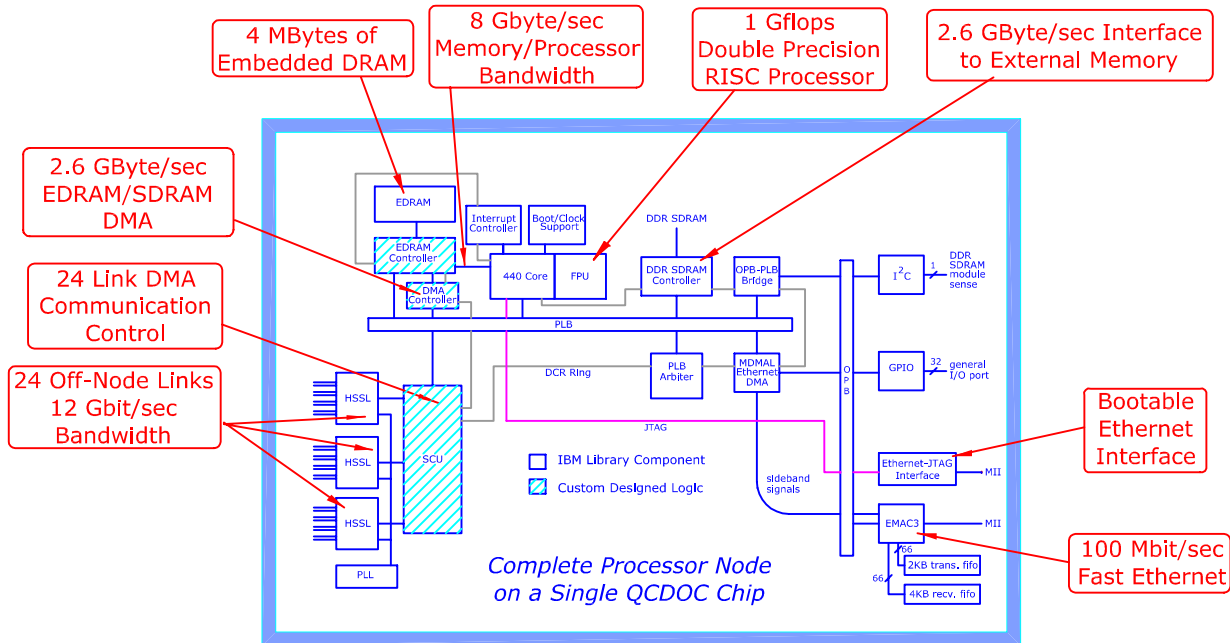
4 MBytes of Embedded DRAM

8 Gbyte/sec Memory/Processor Bandwidth

1 Gflops Double Precision RISC Processor

2.6 GByte/sec Interface to External Memory

2.6 GByte/sec EDRAM/SDRAM DMA

24 Link DMA Communication Control

24 Off-Node Links 12 Gbit/sec Bandwidth

EDRAM

Interrupt Controller

Boot/Clock Support

DDR SDRAM

EDRAM Controller

440 Core

FPU

DDR SDRAM Controller

OPB-PLB Bridge

$I^2C$

1

DDR SDRAM module sense

DMA Controller

PLB

DCR Ring

PLB Arbiter

MDMAL Ethernet DMA

OPB

GPIO

32

general I/O port

HSSL

HSSL

HSSL

SCU

JTAG

IBM Library Component

Custom Designed Logic

sideband signals

Bootable Ethernet Interface

Ethernet-JTAG Interface

MII

EMAC3

MII

66

2KB trans. fifo

66

4KB recv. fifo

PLL

100 Mbit/sec Fast Ethernet

Complete Processor Node on a Single QCDOC Chip